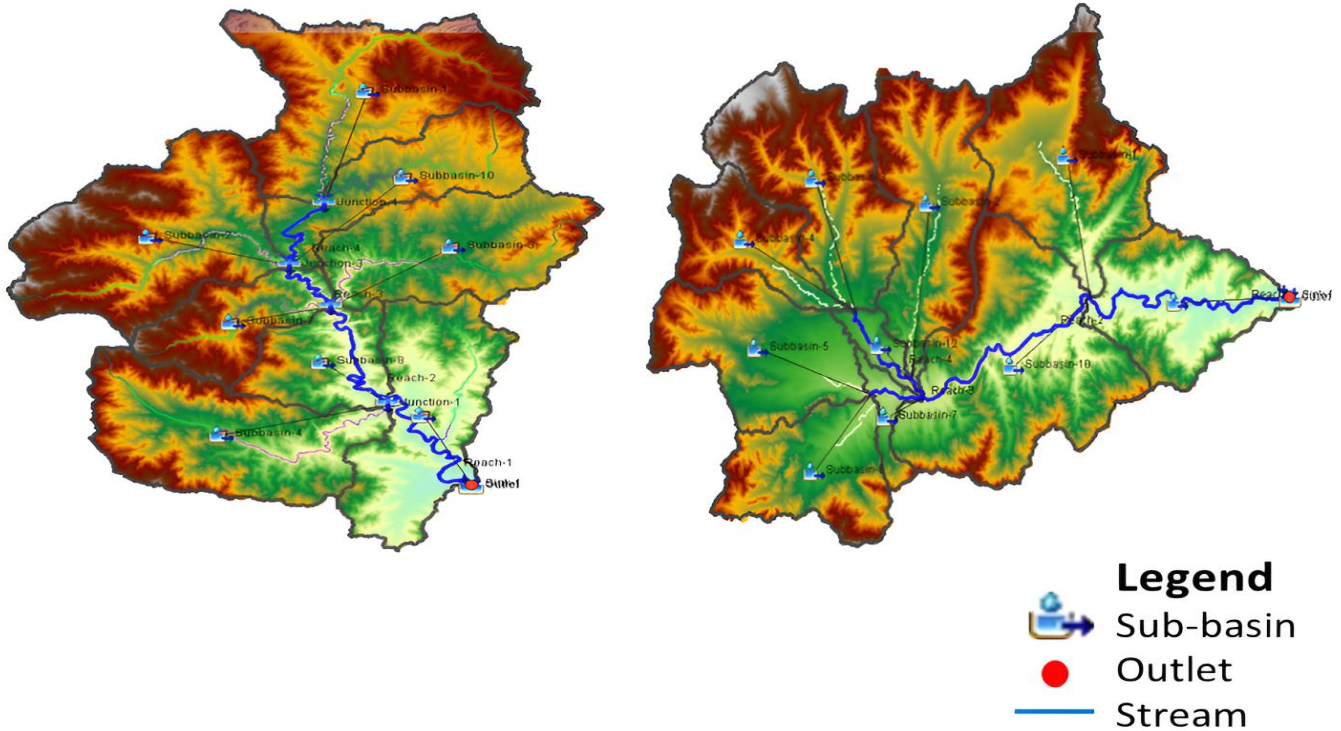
Subbasin-1
Subbasin-10
Junction-4
Subbasin-2
Reach-4
Junction-3
Subbasin-3
Reach-3
Subbasin-7
Subbasin-8
Reach-2
Junction-1
Subbasin-4
Reach-1
Outlet

Subbasin-1
Subbasin-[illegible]
Subbasin-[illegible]
Subbasin-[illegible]
Subbasin-5
Subbasin-12
Reach-4
Reach-3
Reach-2
Subbasin-10
Subbasin-7
Subbasin-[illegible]
Reach-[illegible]
Outlet

Legend
Sub-basin
Outlet
Stream